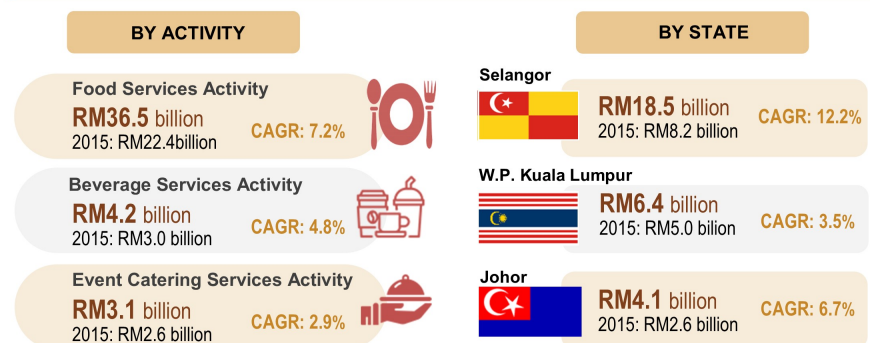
BY ACTIVITY

Food Services Activity
RM36.5 billion
2015: RM22.4billion
CAGR: 7.2%

Beverage Services Activity
RM4.2 billion
2015: RM3.0 billion
CAGR: 4.8%

Event Catering Services Activity
RM3.1 billion
2015: RM2.6 billion
CAGR: 2.9%

BY STATE

Selangor
RM18.5 billion
2015: RM8.2 billion
CAGR: 12.2%

W.P. Kuala Lumpur
RM6.4 billion
2015: RM5.0 bilion
CAGR: 3.5%

Johor
RM4.1 billion
2015: RM2.6 billion
CAGR: 6.7%